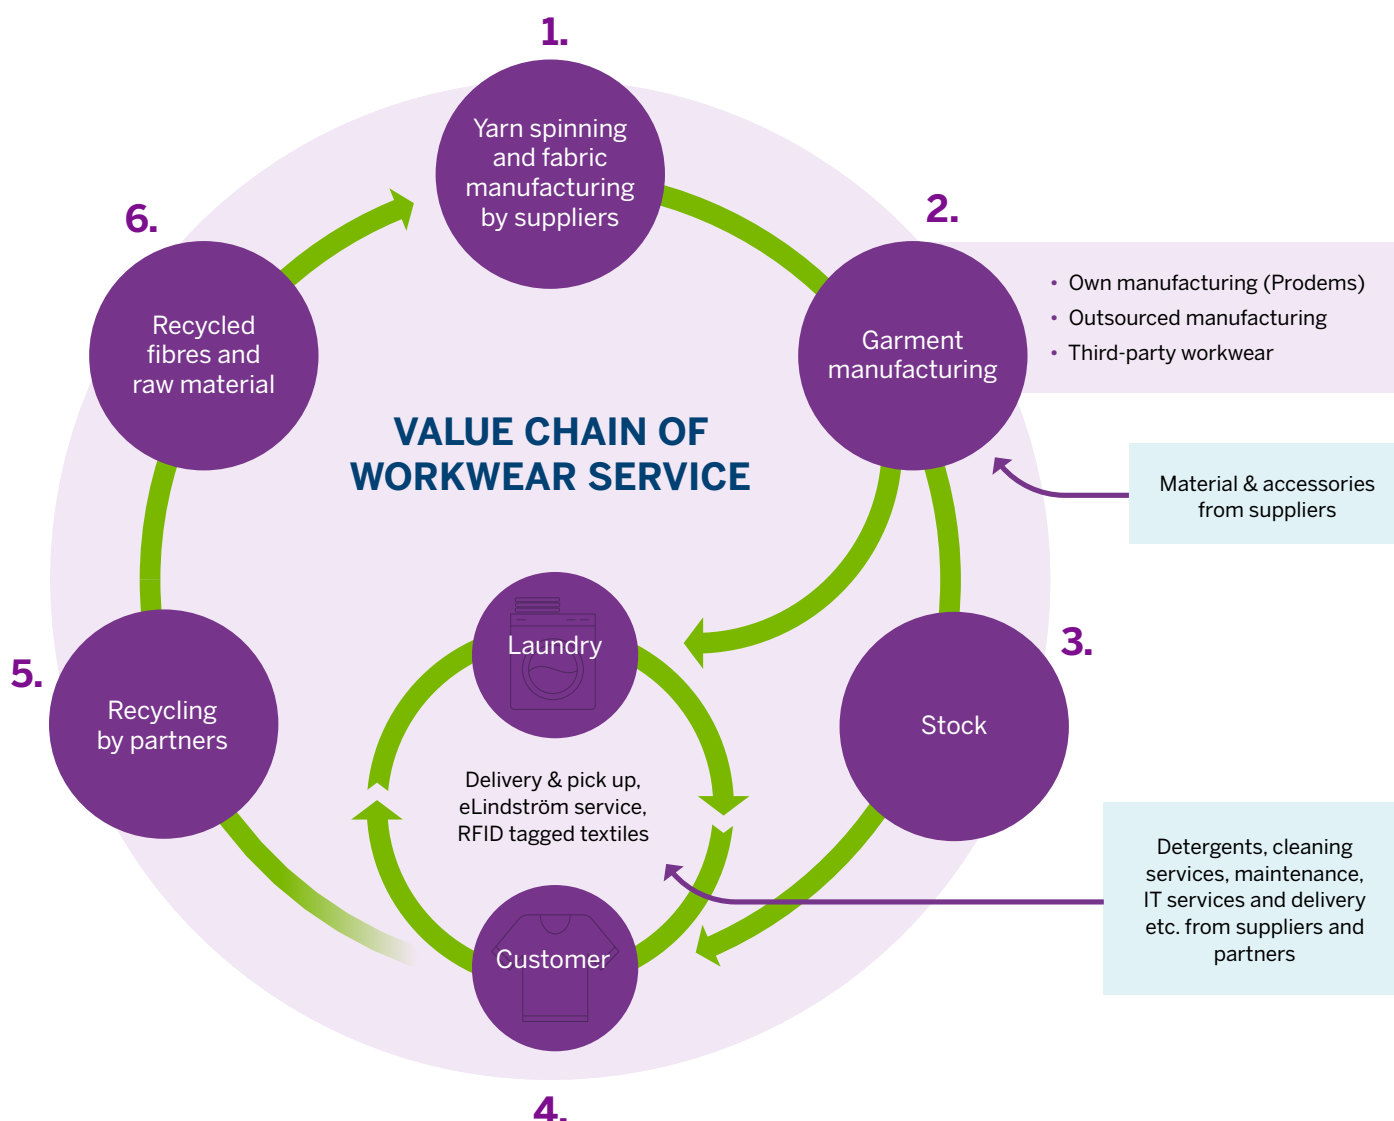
VALUE CHAIN OF WORKWEAR SERVICE

1.
Yarn spinning and fabric manufacturing by suppliers

2.
Garment manufacturing

• Own manufacturing (Prodems)
• Outsourced manufacturing
• Third-party workwear

Material & accessories from suppliers

3.
Stock

Detergents, cleaning services, maintenance, IT services and delivery etc. from suppliers and partners

Laundry

Delivery & pick up, eLindström service, RFID tagged textiles

Customer

4.

5.
Recycling by partners

6.
Recycled fibres and raw material